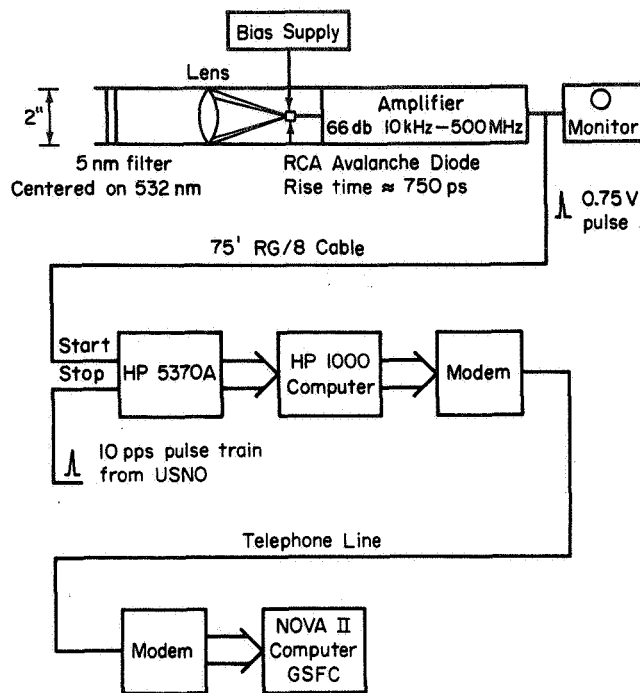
Bias Supply

Lens

2"

Amplifier
66 db 10 kHz – 500 MHz

Monitor

5 nm filter
Centered on 532 nm

RCA Avalanche Diode
Rise time ≈ 750 ps

0.75 V
pulse

75' RG/8 Cable

Start
Stop

HP 5370A

HP 1000
Computer

Modem

10 pps pulse train
from USNO

Telephone Line

Modem

NOVA II
Computer
GSFC